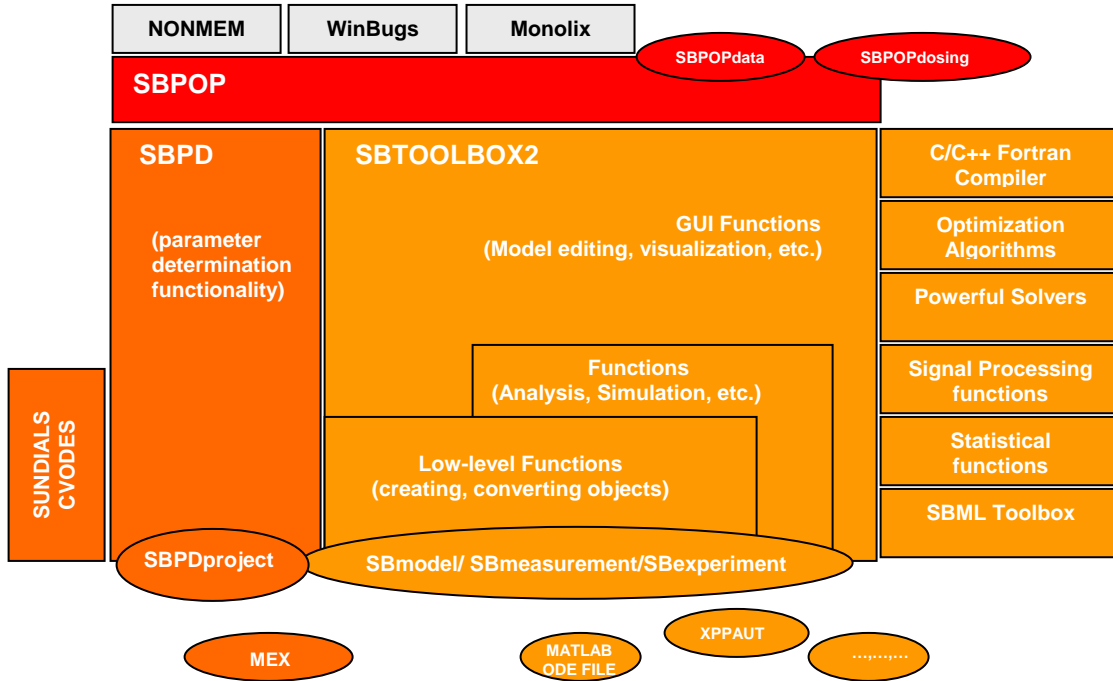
NONMEM

WinBugs

Monolix

SBPOPdata

SBPOPdosing

SBPOP

SBPD

(parameter determination functionality)

SBTOOLBOX2

GUI Functions
(Model editing, visualization, etc.)

Functions
(Analysis, Simulation, etc.)

Low-level Functions
(creating, converting objects)

C/C++ Fortran Compiler

Optimization Algorithms

Powerful Solvers

Signal Processing functions

Statistical functions

SBML Toolbox

SUNDIALS CVODES

SBPDproject

SBmodel/ SBmeasurement/SBexperiment

MEX

MATLAB ODE FILE

XPPAUT

…,…,…